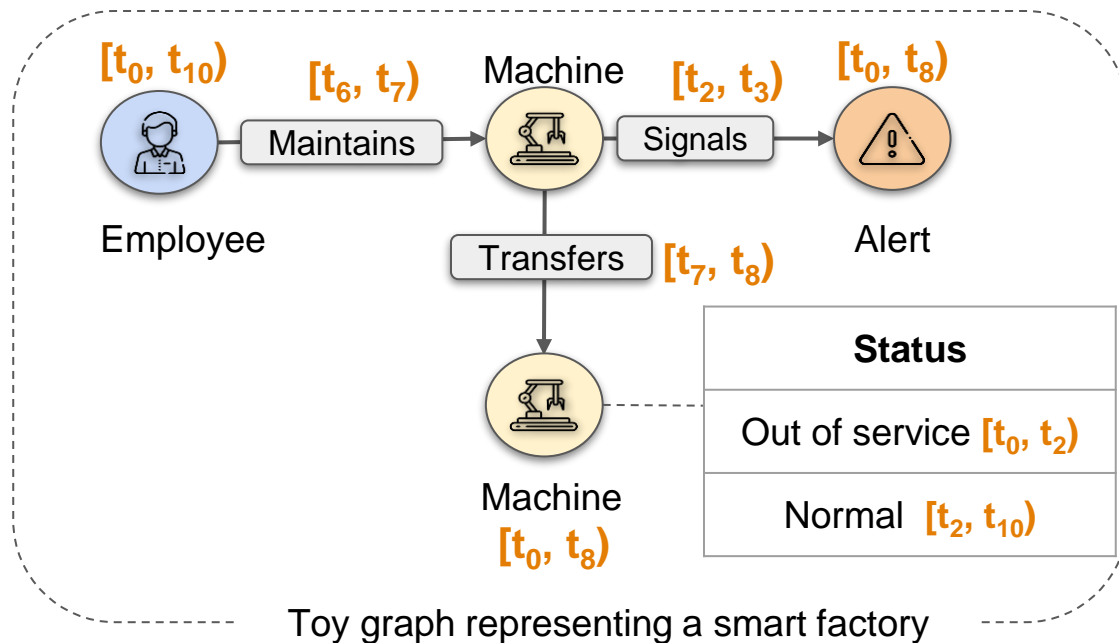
$[t_0, t_{10})$

$[t_6, t_7)$

Machine

$[t_2, t_3)$

$[t_0, t_8)$

Maintains

Signals

Employee

Transfers

$[t_7, t_8)$

Alert

| Status |
|---|
| Out of service $[t_0, t_2)$ |
| Normal $[t_2, t_{10})$ |

Machine

$[t_0, t_8)$

Toy graph representing a smart factory